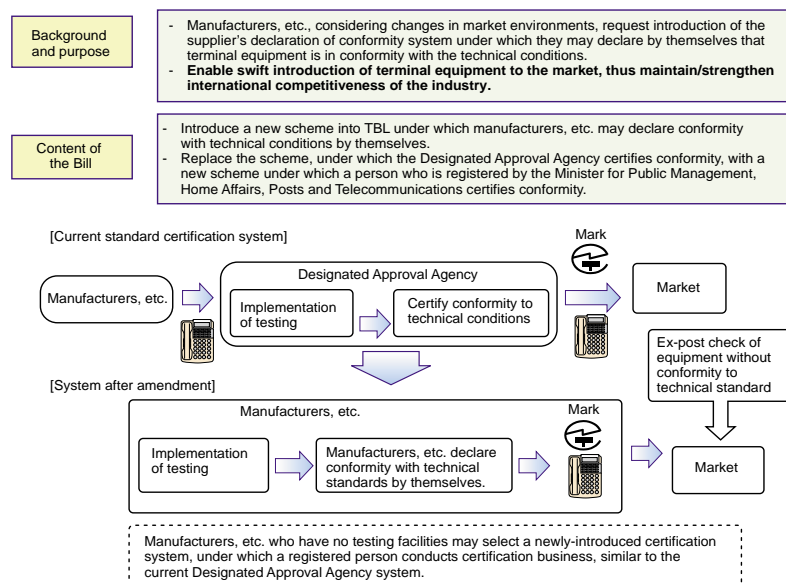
Background and purpose

- Manufacturers, etc., considering changes in market environments, request introduction of the supplier's declaration of conformity system under which they may declare by themselves that terminal equipment is in conformity with the technical conditions.
- **Enable swift introduction of terminal equipment to the market, thus maintain/strengthen international competitiveness of the industry.**

Content of the Bill

- Introduce a new scheme into TBL under which manufacturers, etc. may declare conformity with technical conditions by themselves.
- Replace the scheme, under which the Designated Approval Agency certifies conformity, with a new scheme under which a person who is registered by the Minister for Public Management, Home Affairs, Posts and Telecommunications certifies conformity.

[Current standard certification system]

Mark

Designated Approval Agency

Manufacturers, etc.

Implementation of testing

Certify conformity to technical conditions

Market

Ex-post check of equipment without conformity to technical standard

[System after amendment]

Manufacturers, etc.

Mark

Implementation of testing

Manufacturers, etc. declare conformity with technical standards by themselves.

Market

Manufacturers, etc. who have no testing facilities may select a newly-introduced certification system, under which a registered person conducts certification business, similar to the current Designated Approval Agency system.